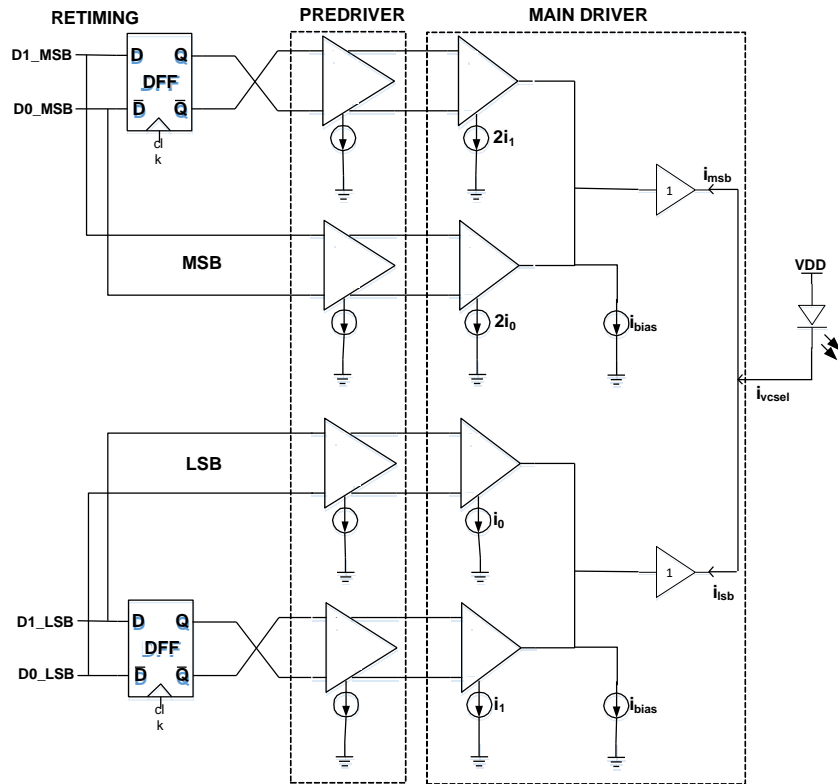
RETIMING

PREDRIVER

MAIN DRIVER

D1_MSB

D0_MSB

D

Q

DFF

$\overline{D}$

$\overline{Q}$

cl
k

$2i_1$

1

$i_{msb}$

MSB

VDD

$2i_0$

$i_{bias}$

$i_{vcsel}$

LSB

$i_0$

1

$i_{lsb}$

D1_LSB

D0_LSB

D

Q

DFF

$\overline{D}$

$\overline{Q}$

cl
k

$i_1$

$i_{bias}$